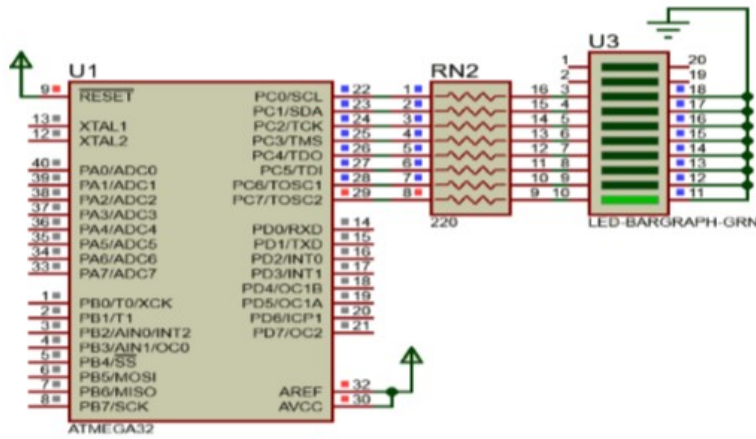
U1
9 RESET
13 XTAL1
12 XTAL2
40 PA0/ADC0
39 PA1/ADC1
38 PA2/ADC2
37 PA3/ADC3
36 PA4/ADC4
35 PA5/ADC5
34 PA6/ADC6
33 PA7/ADC7
1 PB0/T0/XCK
2 PB1/T1
3 PB2/AIN0/INT2
4 PB3/AIN1/OC0
5 PB4/$\overline{SS}$
6 PB5/MOSI
7 PB6/MISO
8 PB7/SCK
PC0/SCL 22
PC1/SDA 23
PC2/TCK 24
PC3/TMS 25
PC4/TDO 26
PC5/TDI 27
PC6/TOSC1 28
PC7/TOSC2 29
PD0/RXD 14
PD1/TXD 15
PD2/INT0 16
PD3/INT1 17
PD4/OC1B 18
PD5/OC1A 19
PD6/ICP1 20
PD7/OC2 21
AREF 32
AVCC 30
ATMEGA32
RN2
1 2 3 4 5 6 7 8
16 15 14 13 12 11 10 9
220
U3
1 2 3 4 5 6 7 8 9 10
20 19 18 17 16 15 14 13 12 11
LED-BARGRAPH-GRN